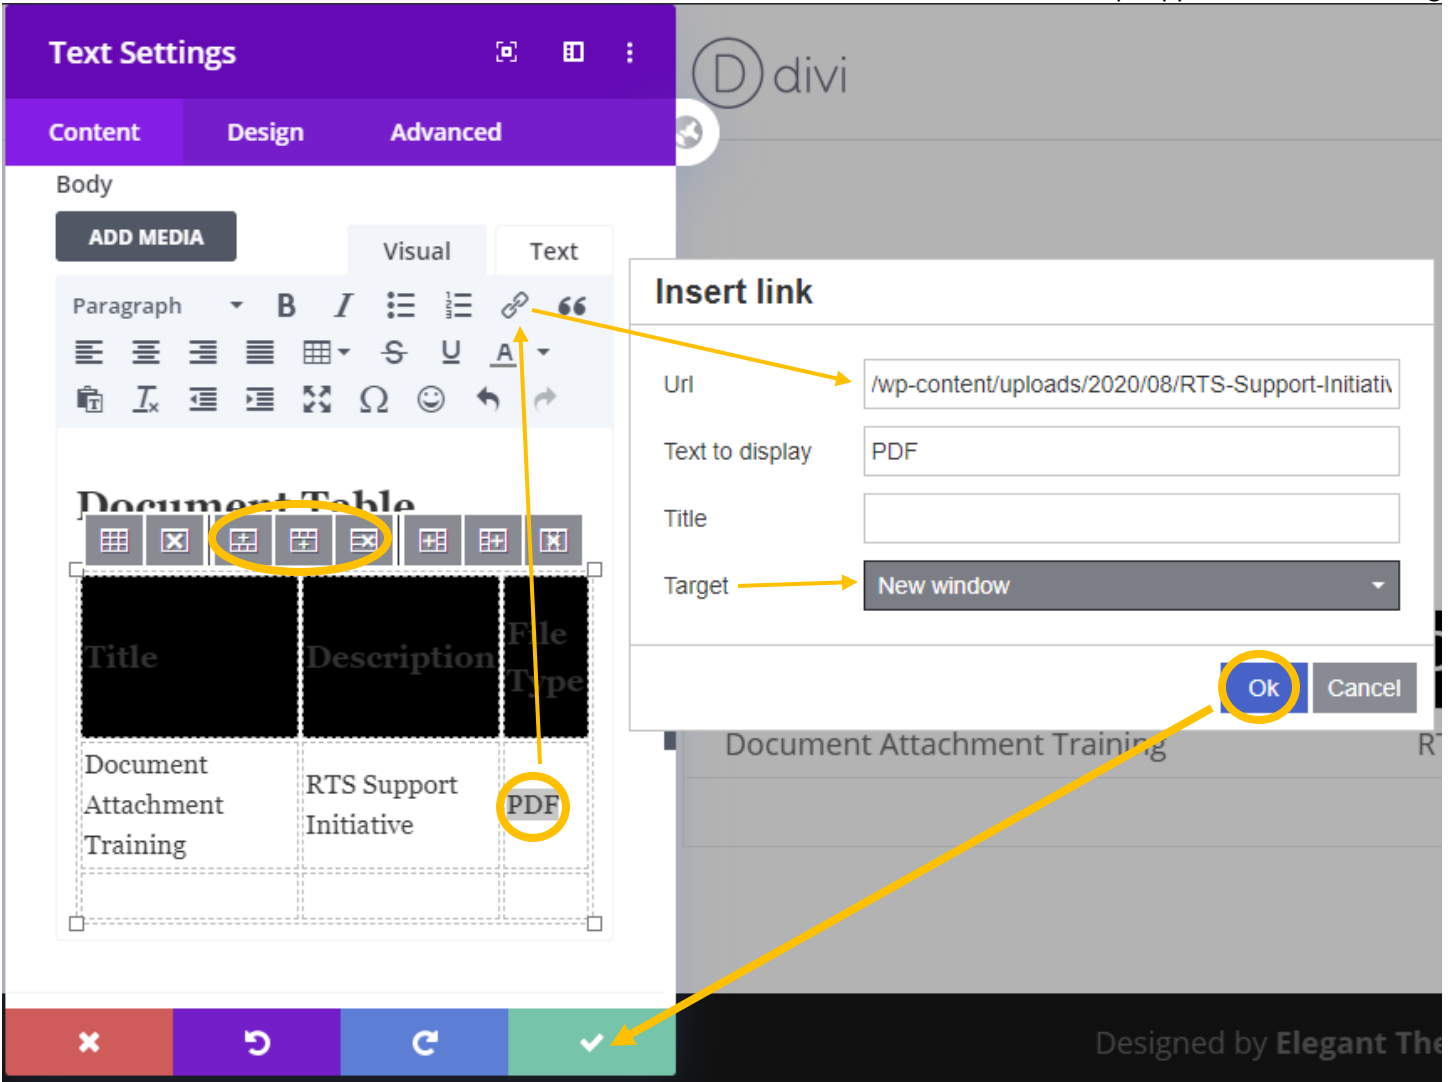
Text Settings

Content Design Advanced

Body

ADD MEDIA

Visual Text

Paragraph

Document Table

| Title | Description | File Type |
|---|---|---|
| Document Attachment Training | RTS Support Initiative | PDF |
| | | |

D divi

Insert link

Url /wp-content/uploads/2020/08/RTS-Support-Initiativ

Text to display PDF

Title

Target New window

Ok Cancel

Document Attachment Training RT

Designed by Elegant The